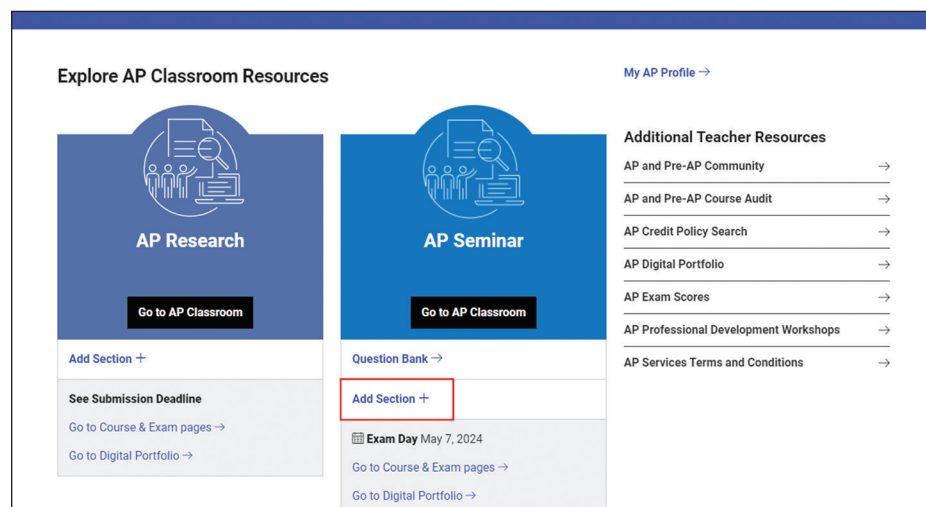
Explore AP Classroom Resources

AP Research

Go to AP Classroom

Add Section +

See Submission Deadline

Go to Course & Exam pages →

Go to Digital Portfolio →

AP Seminar

Go to AP Classroom

Question Bank →

Add Section +

Exam Day May 7, 2024

Go to Course & Exam pages →

Go to Digital Portfolio →

My AP Profile →

Additional Teacher Resources

AP and Pre-AP Community →

AP and Pre-AP Course Audit →

AP Credit Policy Search →

AP Digital Portfolio →

AP Exam Scores →

AP Professional Development Workshops →

AP Services Terms and Conditions →